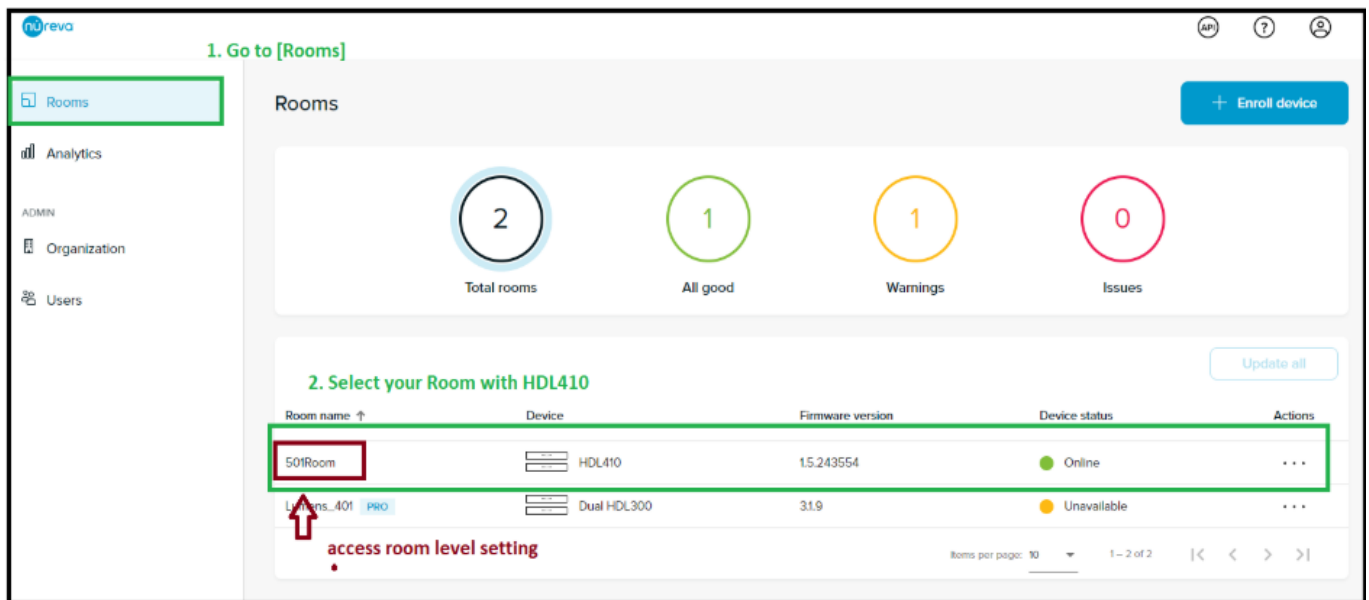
nureva

1. Go to [Rooms]

API ? 

Rooms

Analytics

ADMIN

Organization

Users

Rooms

+ Enroll device

2
Total rooms

1
All good

1
Warnings

0
Issues

Update all

2. Select your Room with HDL410

| Room name ↑ | Device | Firmware version | Device status | Actions |
|---|---|---|---|---|
| 501Room | HDL410 | 1.5.243554 | Online | ··· |
| L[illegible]ns...401 PRO | Dual HDL300 | 3.1.9 | Unavailable | ··· |

access room level setting

Items per page: 10 1 – 2 of 2